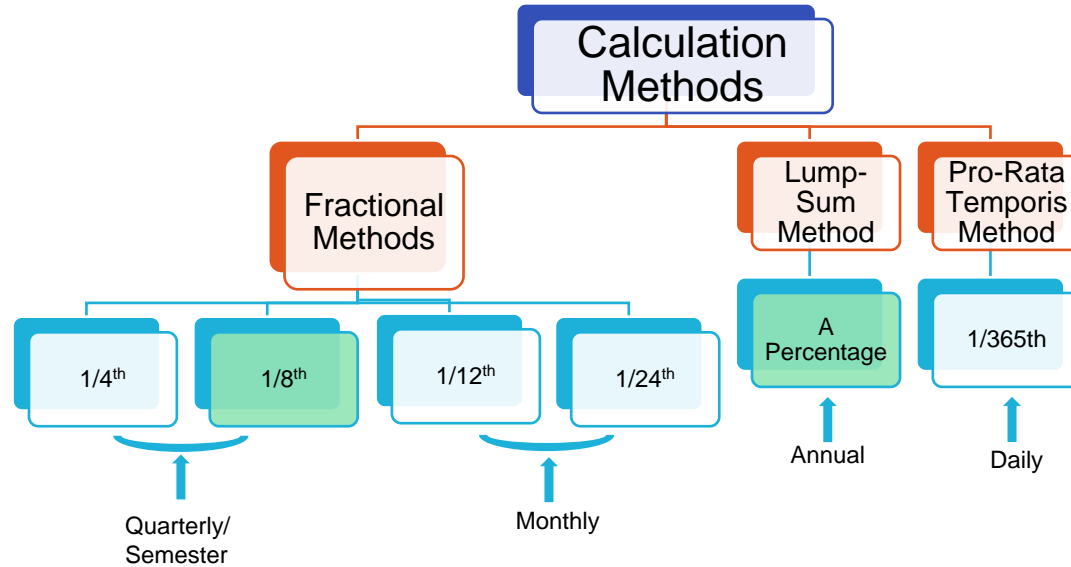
Calculation Methods

Fractional Methods

Lump-Sum Method

Pro-Rata Temporis Method

1/4$^{th}$

1/8$^{th}$

1/12$^{th}$

1/24$^{th}$

A Percentage

1/365th

Quarterly/ Semester

Monthly

Annual

Daily